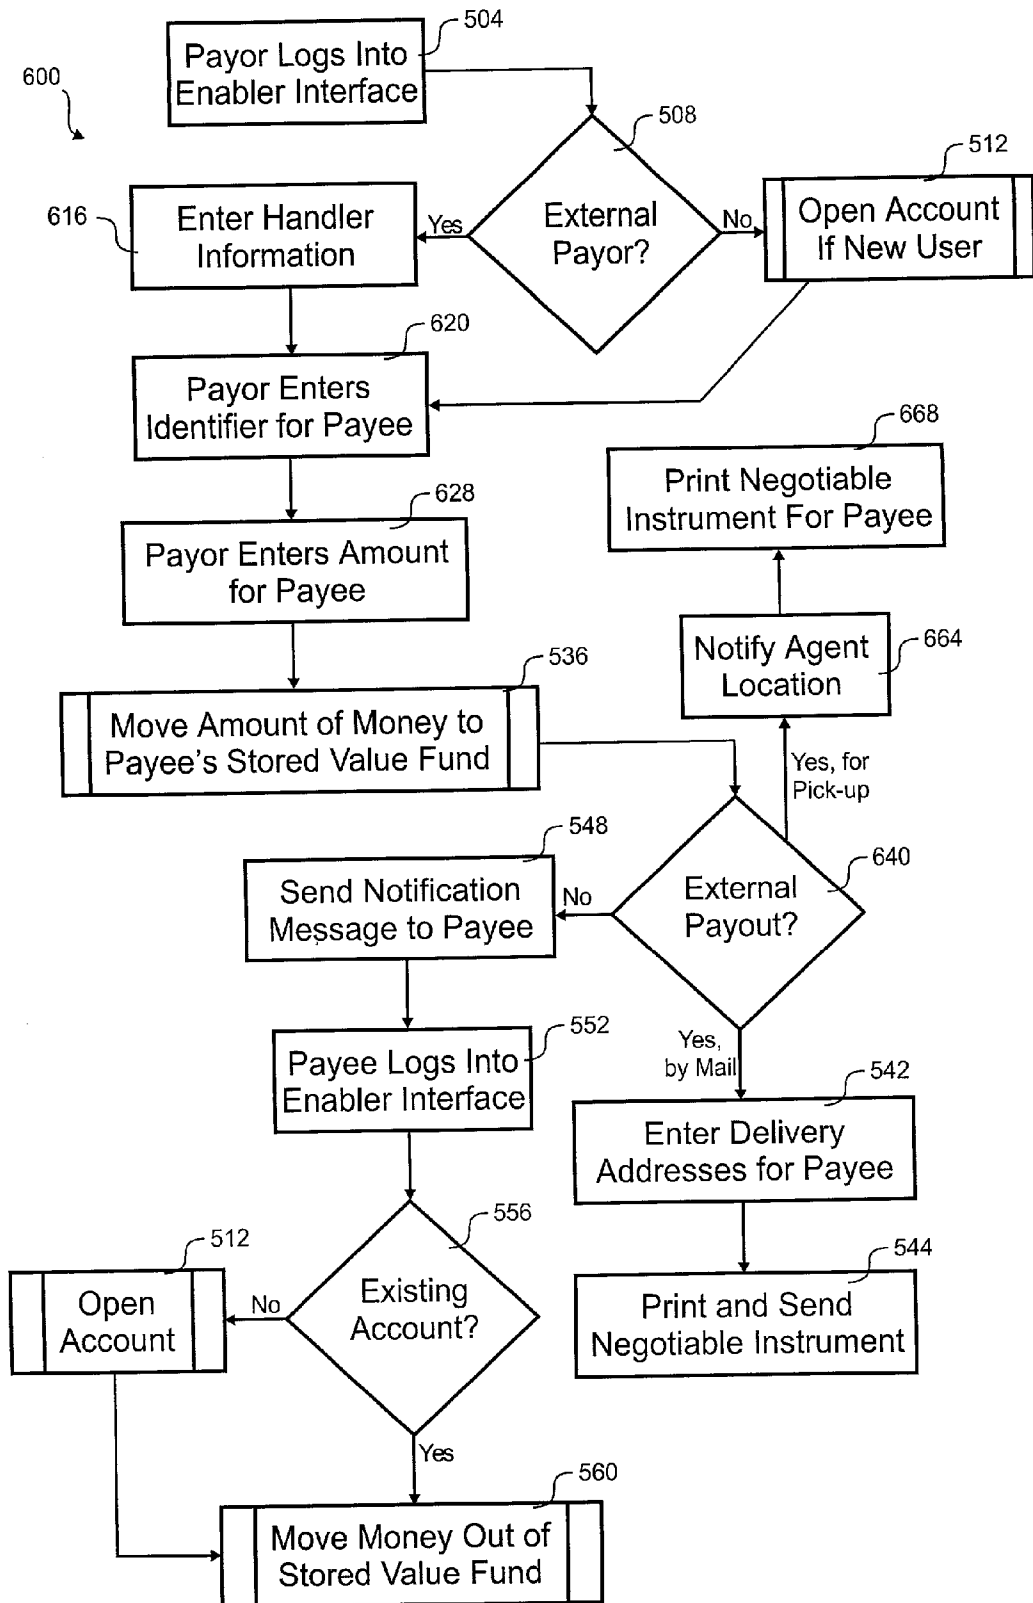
600

504
Payor Logs Into Enabler Interface

508
External Payor?

Yes
No

512
Open Account If New User

616
Enter Handler Information

620
Payor Enters Identifier for Payee

668
Print Negotiable Instrument For Payee

628
Payor Enters Amount for Payee

664
Notify Agent Location

536
Move Amount of Money to Payee's Stored Value Fund

Yes, for Pick-up

548
Send Notification Message to Payee

No

640
External Payout?

552
Payee Logs Into Enabler Interface

Yes, by Mail

542
Enter Delivery Addresses for Payee

556
Existing Account?

512
Open Account

No

544
Print and Send Negotiable Instrument

Yes

560
Move Money Out of Stored Value Fund